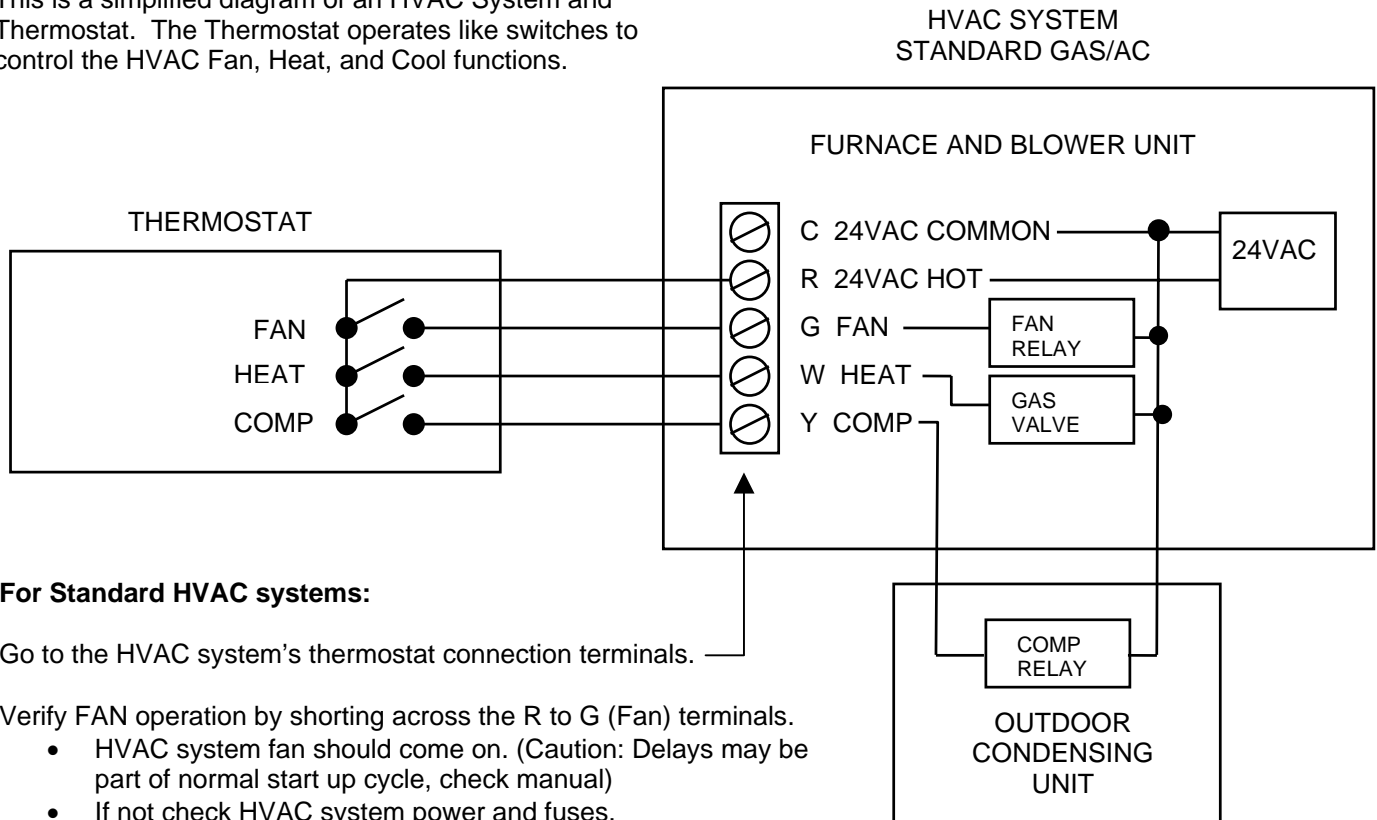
This is a simplified diagram of an HVAC System and Thermostat. The Thermostat operates like switches to control the HVAC Fan, Heat, and Cool functions.

HVAC SYSTEM
STANDARD GAS/AC

FURNACE AND BLOWER UNIT

THERMOSTAT

FAN
HEAT
COMP

C 24VAC COMMON
R 24VAC HOT
G FAN
W HEAT
Y COMP

24VAC

FAN RELAY

GAS VALVE

COMP RELAY

OUTDOOR CONDENSING UNIT

**For Standard HVAC systems:**

Go to the HVAC system's thermostat connection terminals.

Verify FAN operation by shorting across the R to G (Fan) terminals.

- HVAC system fan should come on. (Caution: Delays may be part of normal start up cycle, check manual)
- If not check HVAC system power and fuses.